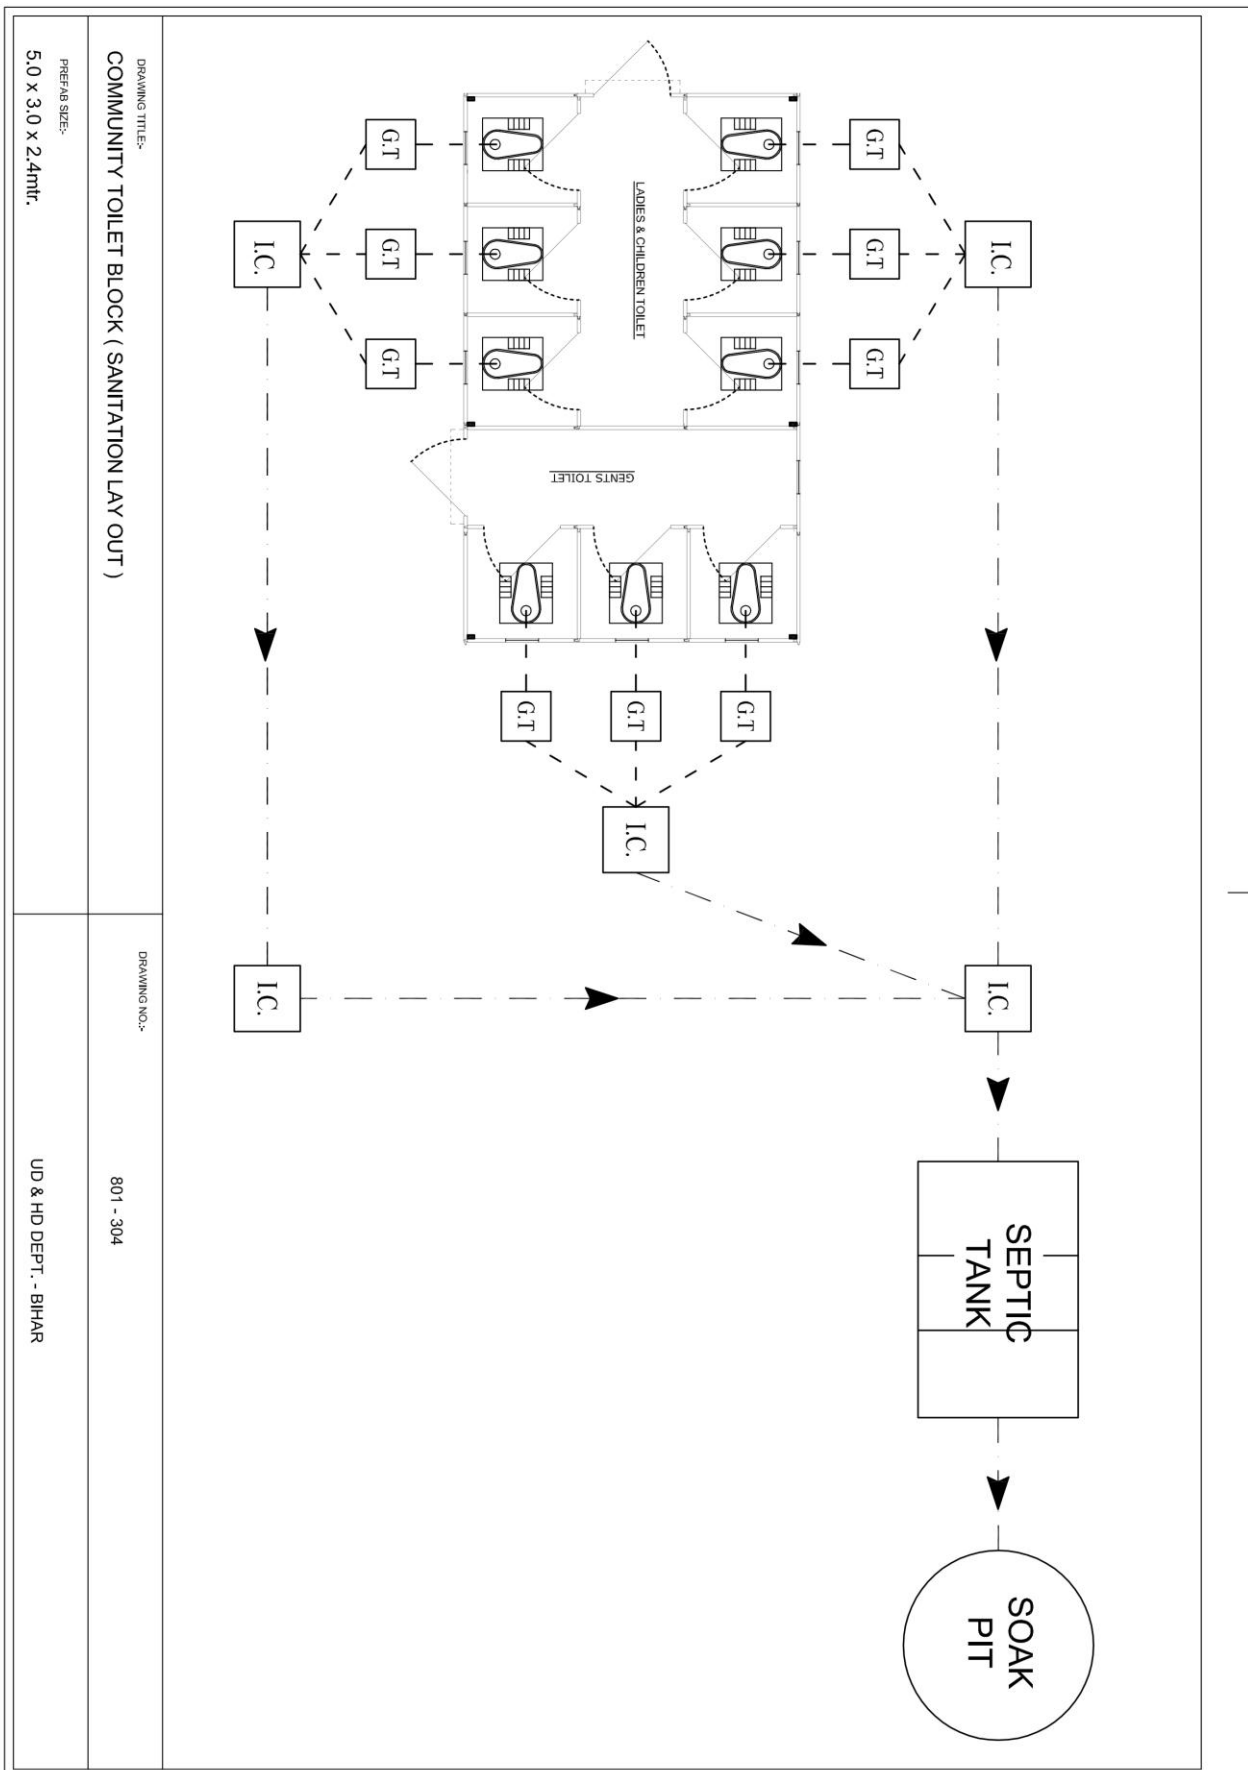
LADIES & CHILDREN TOILET

GENTS TOILET

G.T

G.T

G.T

G.T

G.T

G.T

G.T

G.T

G.T

I.C.

I.C.

I.C.

I.C.

I.C.

SEPTIC TANK

SOAK PIT

DRAWING TITLE:-
COMMUNITY TOILET BLOCK ( SANITATION LAY OUT )

PREFAB SIZE:-
5.0 x 3.0 x 2.4mtr.

DRAWING NO.:-
801 - 304

UD & HD DEPT. - BIHAR